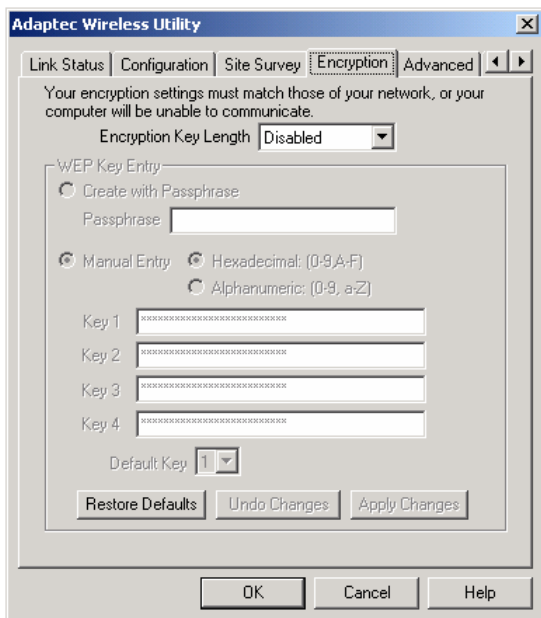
Adaptec Wireless Utility

Link Status | Configuration | Site Survey | Encryption | Advanced

Your encryption settings must match those of your network, or your computer will be unable to communicate.

Encryption Key Length Disabled

WEP Key Entry

Create with Passphrase

Passphrase

Manual Entry

Hexadecimal: (0-9,A-F)

Alphanumeric: (0-9, a-Z)

Key 1 ××××××××××××××××××××××××××

Key 2 ××××××××××××××××××××××××××

Key 3 ××××××××××××××××××××××××××

Key 4 ××××××××××××××××××××××××××

Default Key 1

Restore Defaults | Undo Changes | Apply Changes

OK | Cancel | Help